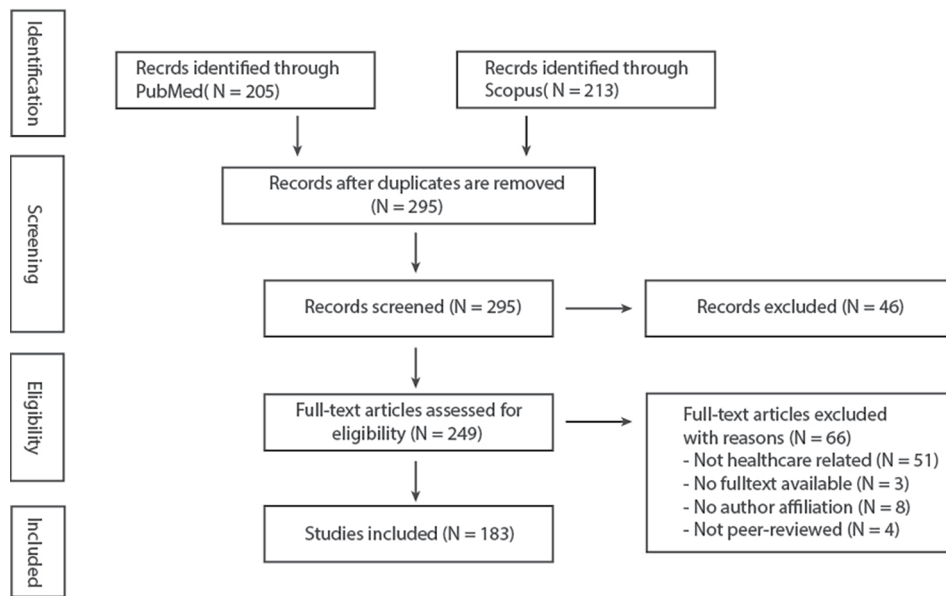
Identification

Recrds identified through PubMed( N = 205)

Recrds identified through Scopus( N = 213)

Screening

Records after duplicates are removed (N = 295)

Records screened (N = 295)

Records excluded (N = 46)

Eligibility

Full-text articles assessed for eligibility (N = 249)

Full-text articles excluded with reasons (N = 66)
- Not healthcare related (N = 51)
- No fulltext available (N = 3)
- No author affiliation (N = 8)
- Not peer-reviewed (N = 4)

Included

Studies included (N = 183)